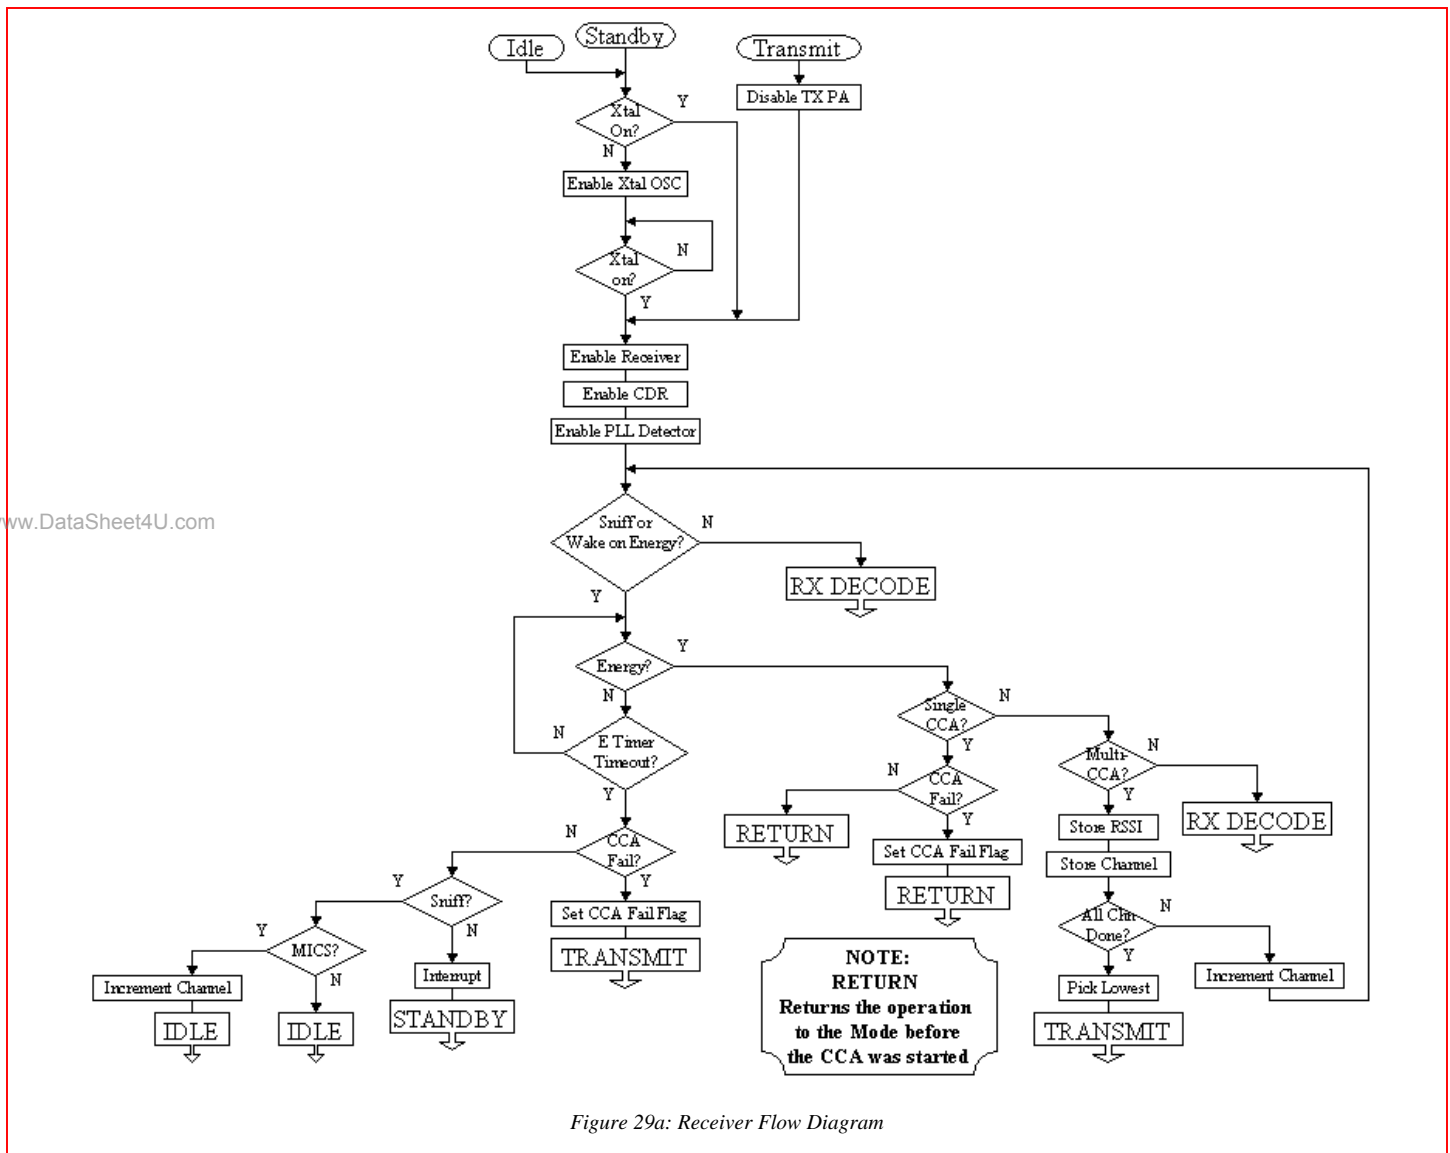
Idle
Standby
Transmit
Disable TX PA
Xtal On?
Y
N
Enable Xtal OSC
Xtal on?
N
Y
Enable Receiver
Enable CDR
Enable PLL Detector
www.DataSheet4U.com
Sniff or Wake on Energy?
N
RX DECODE
Y
Energy?
Y
N
E Timer Timeout?
N
Y
Single CCA?
N
Y
CCA Fail?
N
Y
Multi-CCA?
N
Y
RX DECODE
RETURN
Set CCA Fail Flag
RETURN
Store RSSI
Store Channel
All Chn Done?
N
Y
Pick Lowest
Increment Channel
TRANSMIT
CCA Fail?
N
Y
Set CCA Fail Flag
TRANSMIT
Sniff?
Y
N
Interrupt
STANDBY
MICS?
Y
N
Increment Channel
IDLE
IDLE
NOTE:
RETURN
Returns the operation to the Mode before the CCA was started

Figure 29a: Receiver Flow Diagram